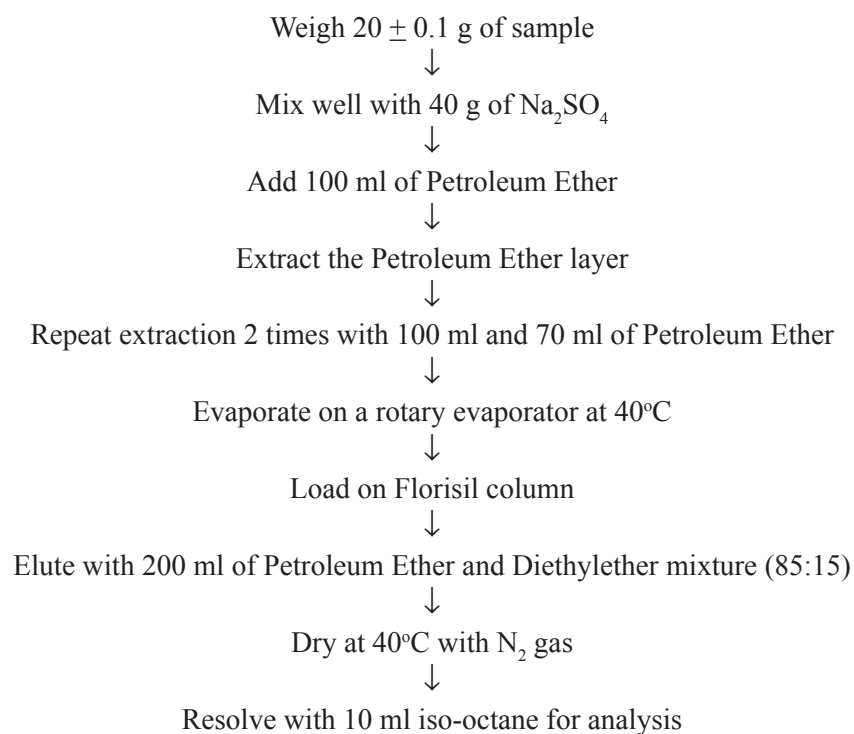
Weigh 20 $\pm$ 0.1 g of sample
↓
Mix well with 40 g of $Na_2SO_4$
↓
Add 100 ml of Petroleum Ether
↓
Extract the Petroleum Ether layer
↓
Repeat extraction 2 times with 100 ml and 70 ml of Petroleum Ether
↓
Evaporate on a rotary evaporator at 40$^{o}$C
↓
Load on Florisil column
↓
Elute with 200 ml of Petroleum Ether and Diethylether mixture (85:15)
↓
Dry at 40$^{o}$C with $N_2$ gas
↓
Resolve with 10 ml iso-octane for analysis